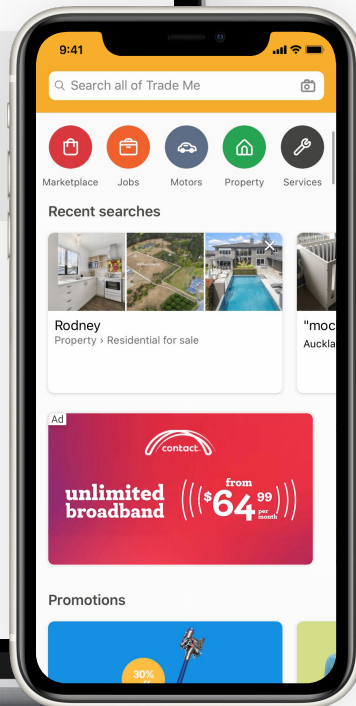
9:41

Search all of Trade Me

Marketplace
Jobs
Motors
Property
Services

Recent searches

Rodney
Property › Residential for sale

"moc
Auckla

Ad

contact

unlimited broadband

from
$64 99 per month

Promotions

30%